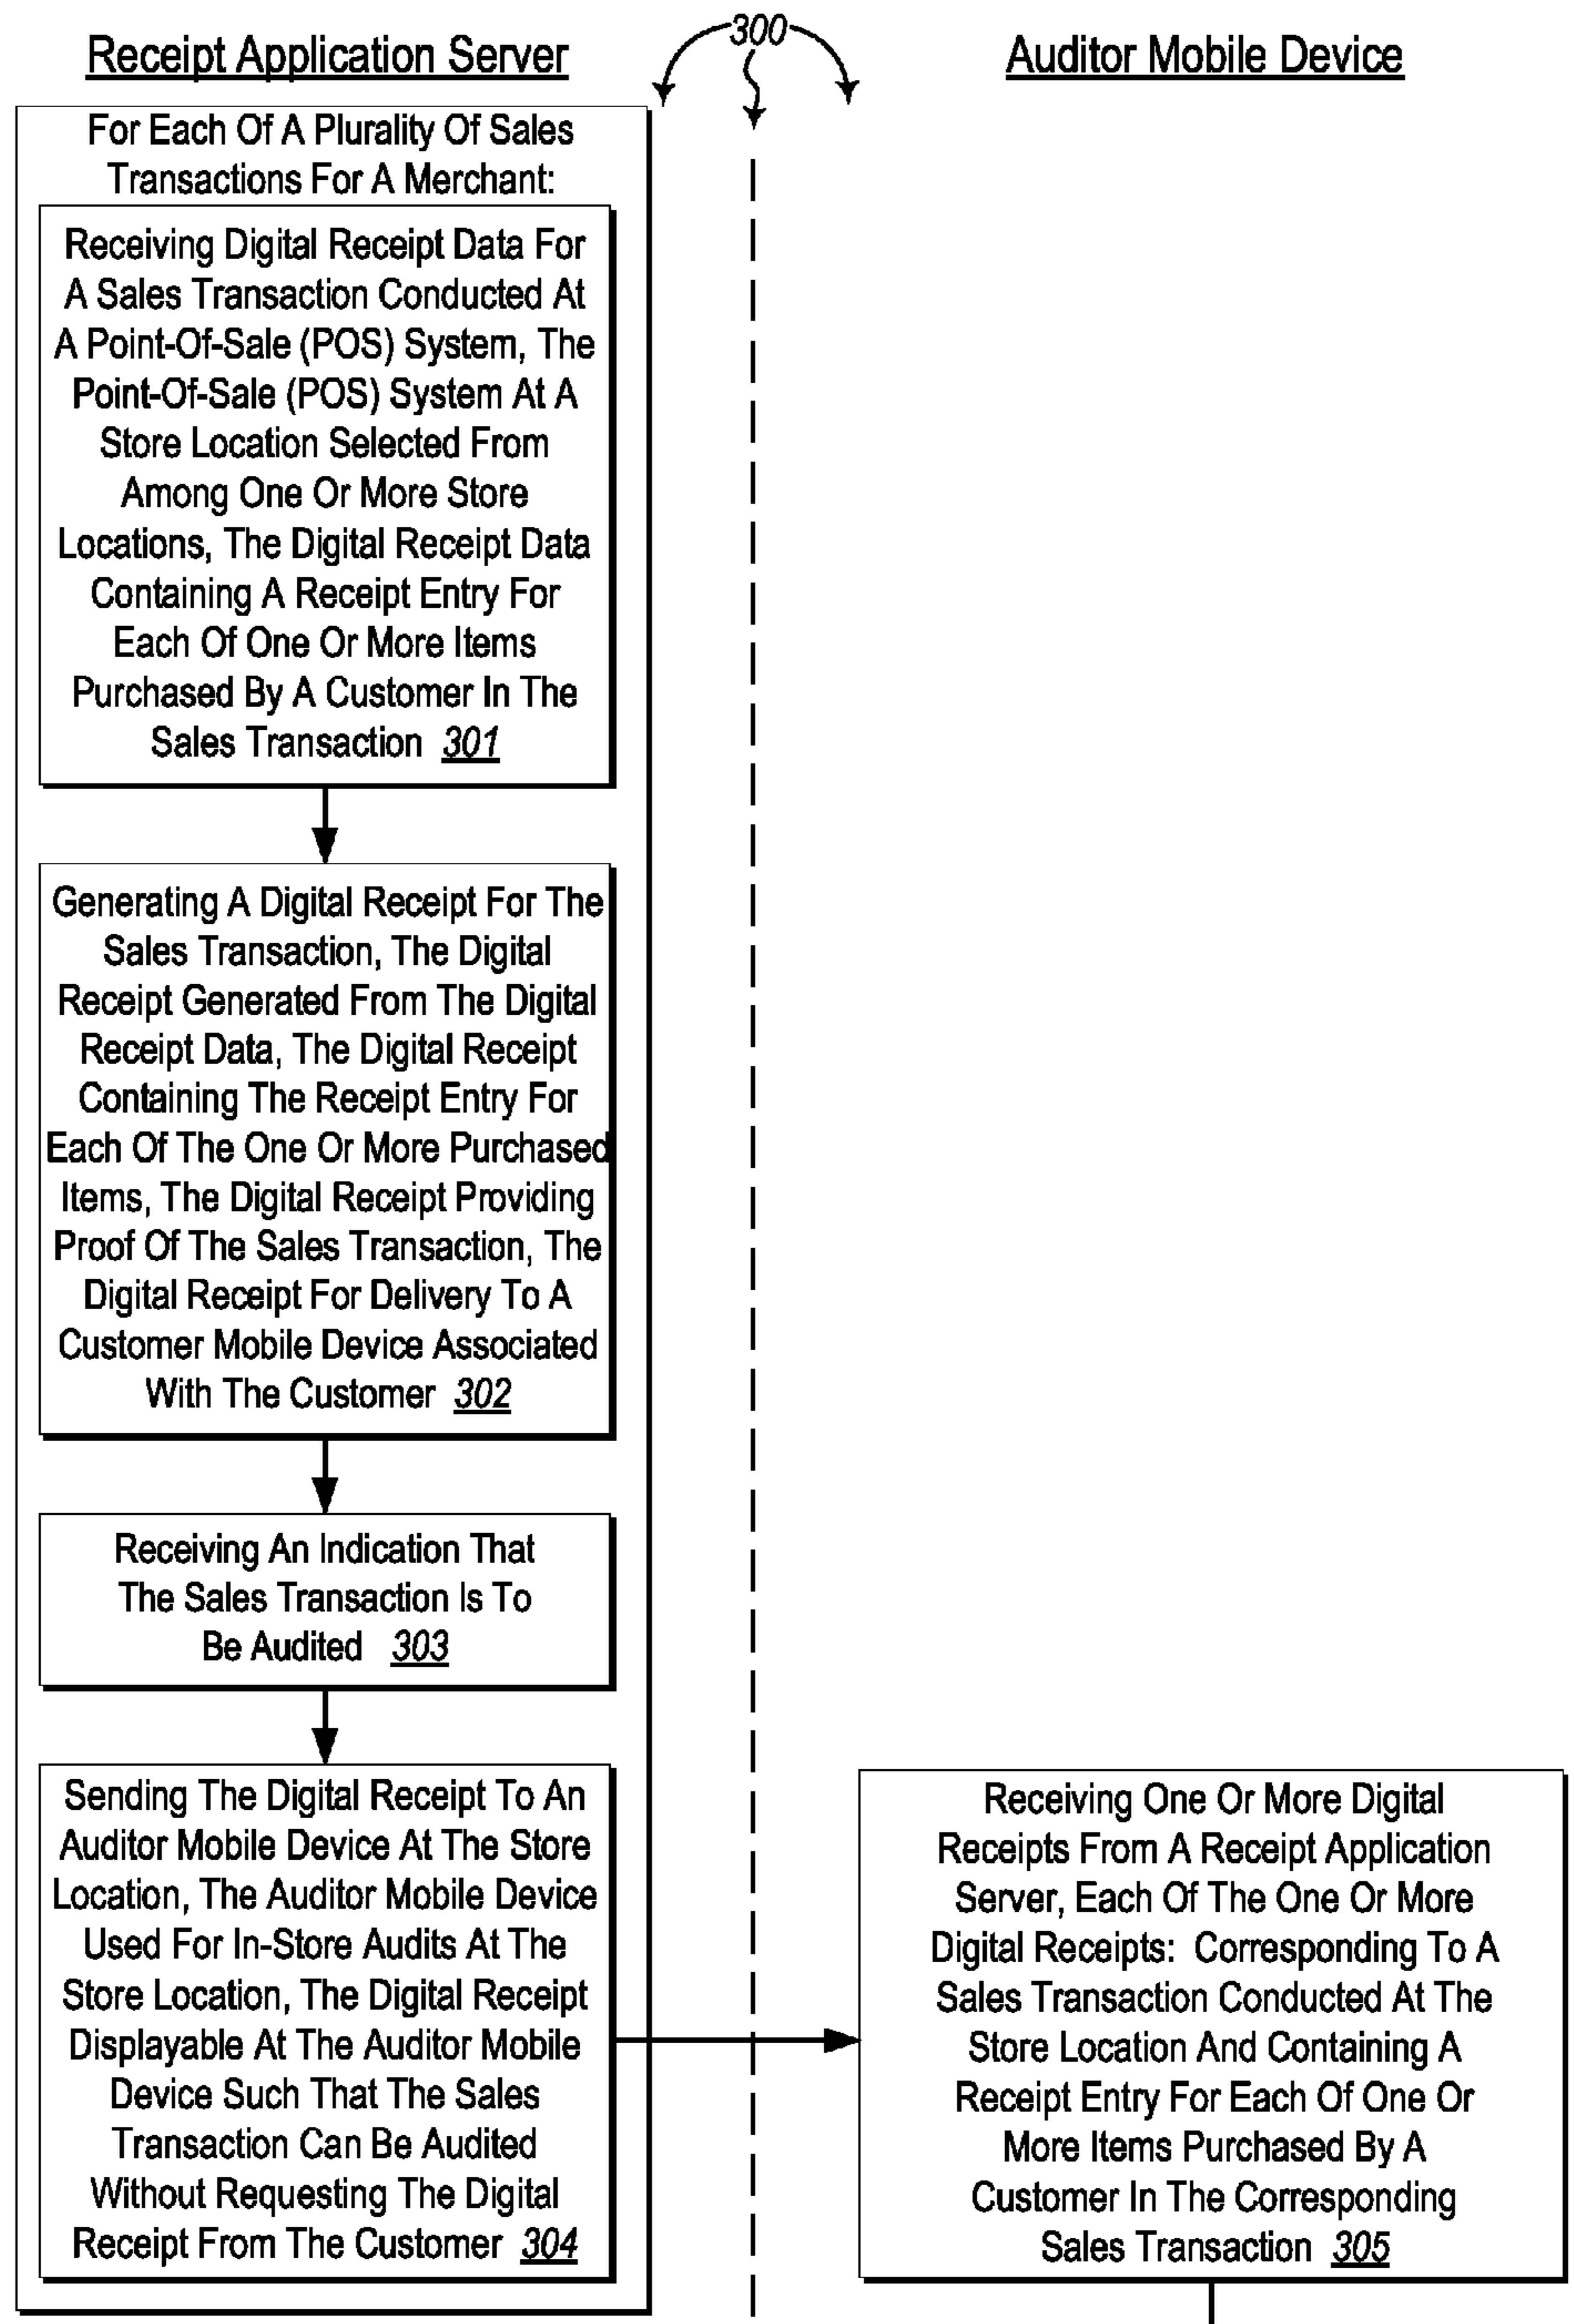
300

Receipt Application Server

Auditor Mobile Device

For Each Of A Plurality Of Sales Transactions For A Merchant:

Receiving Digital Receipt Data For A Sales Transaction Conducted At A Point-Of-Sale (POS) System, The Point-Of-Sale (POS) System At A Store Location Selected From Among One Or More Store Locations, The Digital Receipt Data Containing A Receipt Entry For Each Of One Or More Items Purchased By A Customer In The Sales Transaction 301

Generating A Digital Receipt For The Sales Transaction, The Digital Receipt Generated From The Digital Receipt Data, The Digital Receipt Containing The Receipt Entry For Each Of The One Or More Purchased Items, The Digital Receipt Providing Proof Of The Sales Transaction, The Digital Receipt For Delivery To A Customer Mobile Device Associated With The Customer 302

Receiving An Indication That The Sales Transaction Is To Be Audited 303

Sending The Digital Receipt To An Auditor Mobile Device At The Store Location, The Auditor Mobile Device Used For In-Store Audits At The Store Location, The Digital Receipt Displayable At The Auditor Mobile Device Such That The Sales Transaction Can Be Audited Without Requesting The Digital Receipt From The Customer 304

Receiving One Or More Digital Receipts From A Receipt Application Server, Each Of The One Or More Digital Receipts: Corresponding To A Sales Transaction Conducted At The Store Location And Containing A Receipt Entry For Each Of One Or More Items Purchased By A Customer In The Corresponding Sales Transaction 305